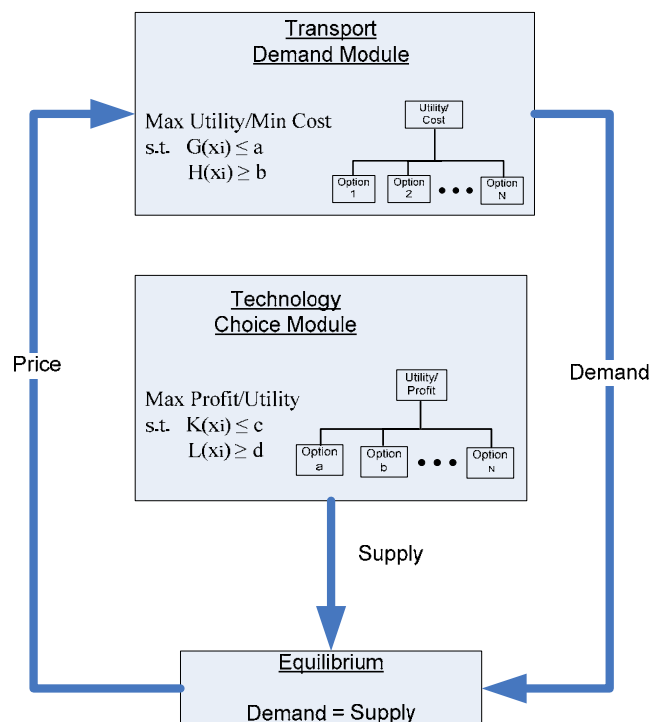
Transport
Demand Module

Max Utility/Min Cost
s.t. G(xi) ≤ a
H(xi) ≥ b

Utility/
Cost

Option 1

Option 2

• • •

Option N

Technology
Choice Module

Max Profit/Utility
s.t. K(xi) ≤ c
L(xi) ≥ d

Utility/
Profit

Option a

Option b

• • •

Option N

Price

Demand

Supply

Equilibrium

Demand = Supply